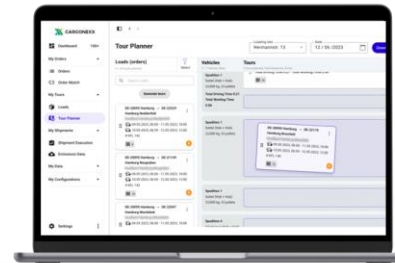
CARGONEXX

Dashboard

My Orders

Orders

Order Match

My Tours

Loads

Tour Planner

My Shipments

Shipment Execution

Emissions Data

My Data

My Configurations

Settings

Tour Planner

Loading site

Date

12 / 05 / 2023

Loads (orders)

Generate tours

Vehicles

Tours

DE-20095 Hamburg → DE-22525 Hamburg

DE-20095 Hamburg → DE-22453 Hamburg

DE-20095 Hamburg → DE-22607 Hamburg

DE-20095 Hamburg → DE-22178 Hamburg

Spedition 1

Spedition 2

Spedition 3

Total Driving Time

Total Working Time